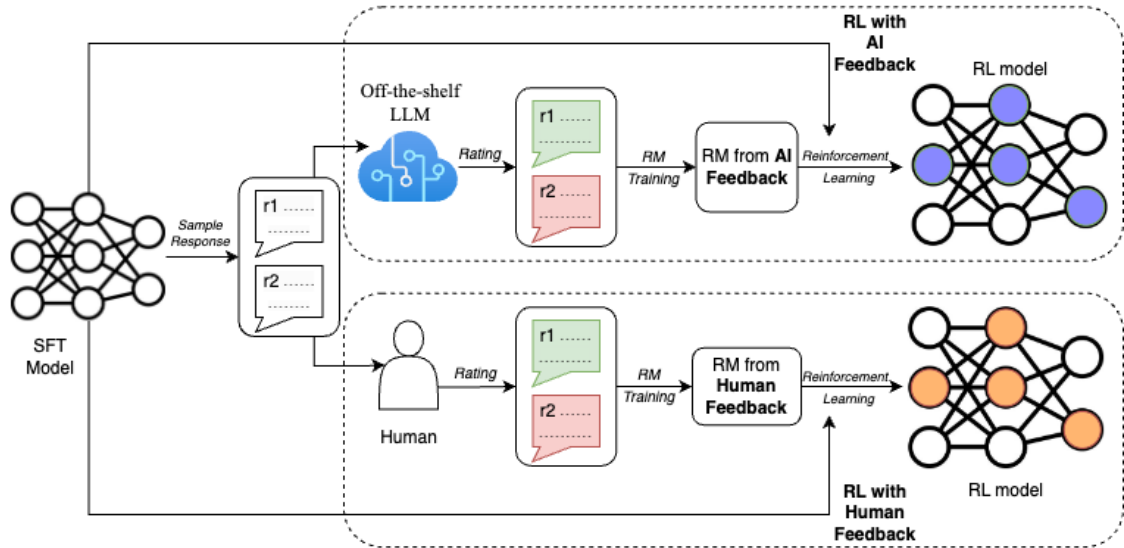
RL with AI Feedback

RL model

Off-the-shelf LLM

Rating

r1 ......

r2 ......

RM Training

RM from AI Feedback

Reinforcement Learning

Sample Response

r1 ......

r2 ......

SFT Model

Human

Rating

r1 ......

r2 ......

RM Training

RM from Human Feedback

Reinforcement Learning

RL model

RL with Human Feedback